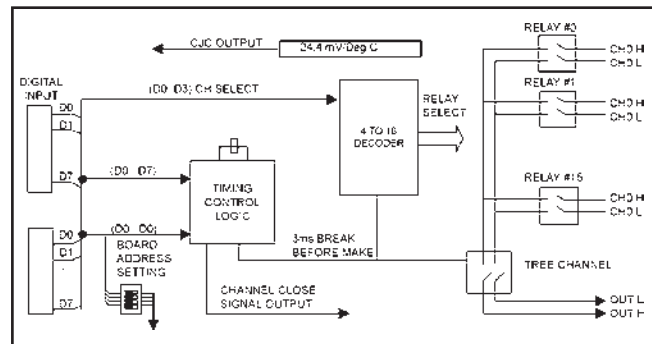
CJC OUTPUT
24.4 mV/Deg C
DIGITAL INPUT
D0
D1
D7
(D0 D3) CH SELECT
RELAY SELECT
4 TO 16 DECODER
(D0 D7)
TIMING CONTROL LOGIC
D0
D1
D7
(D0 D6)
BOARD ADDRESS SETTING
3-ms BREAK BEFORE MAKE
CHANNEL CLOSE SIGNAL OUTPUT
RELAY #0
CH0 H
CH0 L
RELAY #1
CH0 H
CH0 L
RELAY #15
CH0 H
CH0 L
TREE CHANNEL
OUT L
OUT H